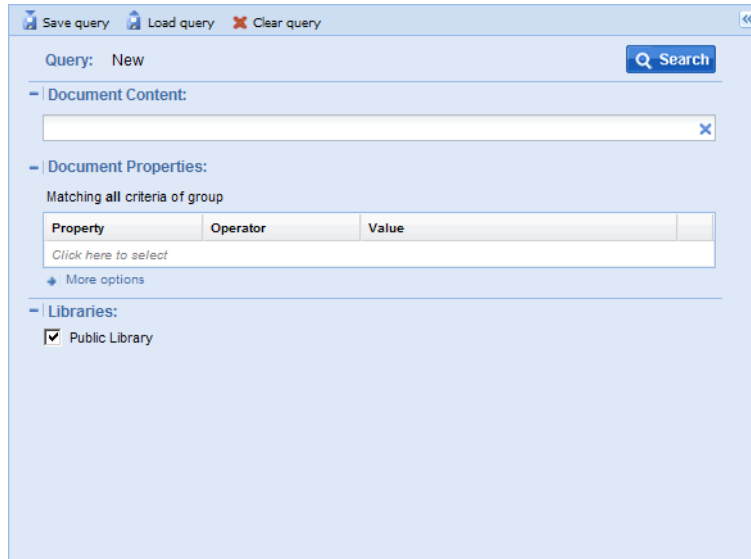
Save query Load query Clear query

Query: New

Search

Document Content:

Document Properties:

Matching all criteria of group

| Property | Operator | Value |
|---|---|---|
| Click here to select | | |

More options

Libraries:

Public Library